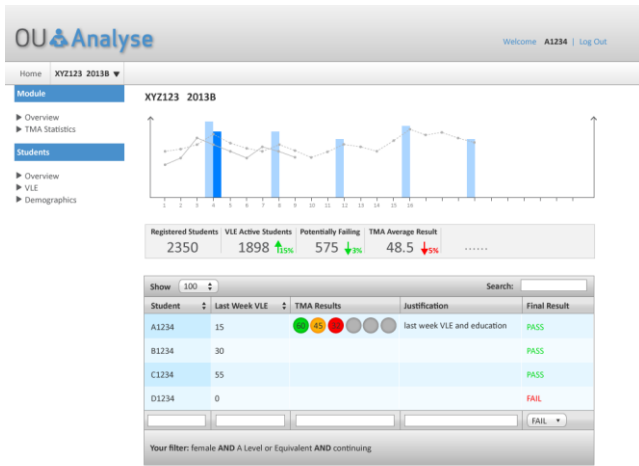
OU Analyse

Welcome A1234 | Log Out

Home XYZ123 2013B ▼

Module

▶ Overview
▶ TMA Statistics

Students

▶ Overview
▶ VLE
▶ Demographics

XYZ123 2013B

1 2 3 4 5 6 7 8 9 10 11 12 13 14 15 16 17 18 19 20 21 22 23 24 25

| Registered Students | VLE Active Students | Potentially Failing | TMA Average Result | |
|---|---|---|---|---|
| 2350 | 1898 ↑15% | 575 ↓3% | 48.5 ↓5% | ...... |

Show 100 Search:

| Student | Last Week VLE | TMA Results | Justification | Final Result |
|---|---|---|---|---|
| A1234 | 15 | 60 45 0 | last week VLE and education | PASS |
| B1234 | 30 | | | PASS |
| C1234 | 55 | | | PASS |
| D1234 | 0 | | | FAIL |
| | | | | FAIL ▼ |

Your filter: female AND A Level or Equivalent AND continuing